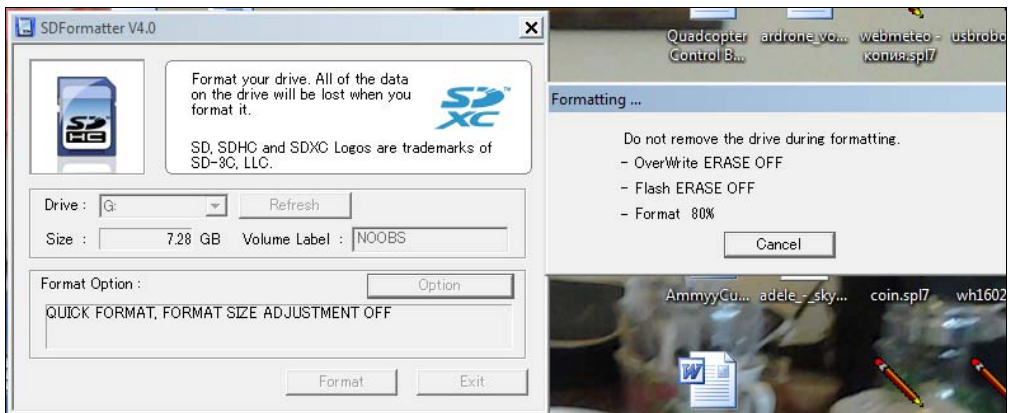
SDFormatter V4.0

Format your drive. All of the data on the drive will be lost when you format it.

SD, SDHC and SDXC Logos are trademarks of SD-3C, LLC.

Drive : G:
Refresh
Size : 7.28 GB Volume Label : NOOBS

Format Option :
Option
QUICK FORMAT, FORMAT SIZE ADJUSTMENT OFF

Format
Exit

Quadcopter Control B...
ardrone_vo...
webmeteo - копия.spl7
usbrobo

Formatting ...

Do not remove the drive during formatting.
- OverWrite ERASE OFF
- Flash ERASE OFF
- Format 80%

Cancel

AmmyyCu...
adele_-_sky...
coin.spl7
wh1602